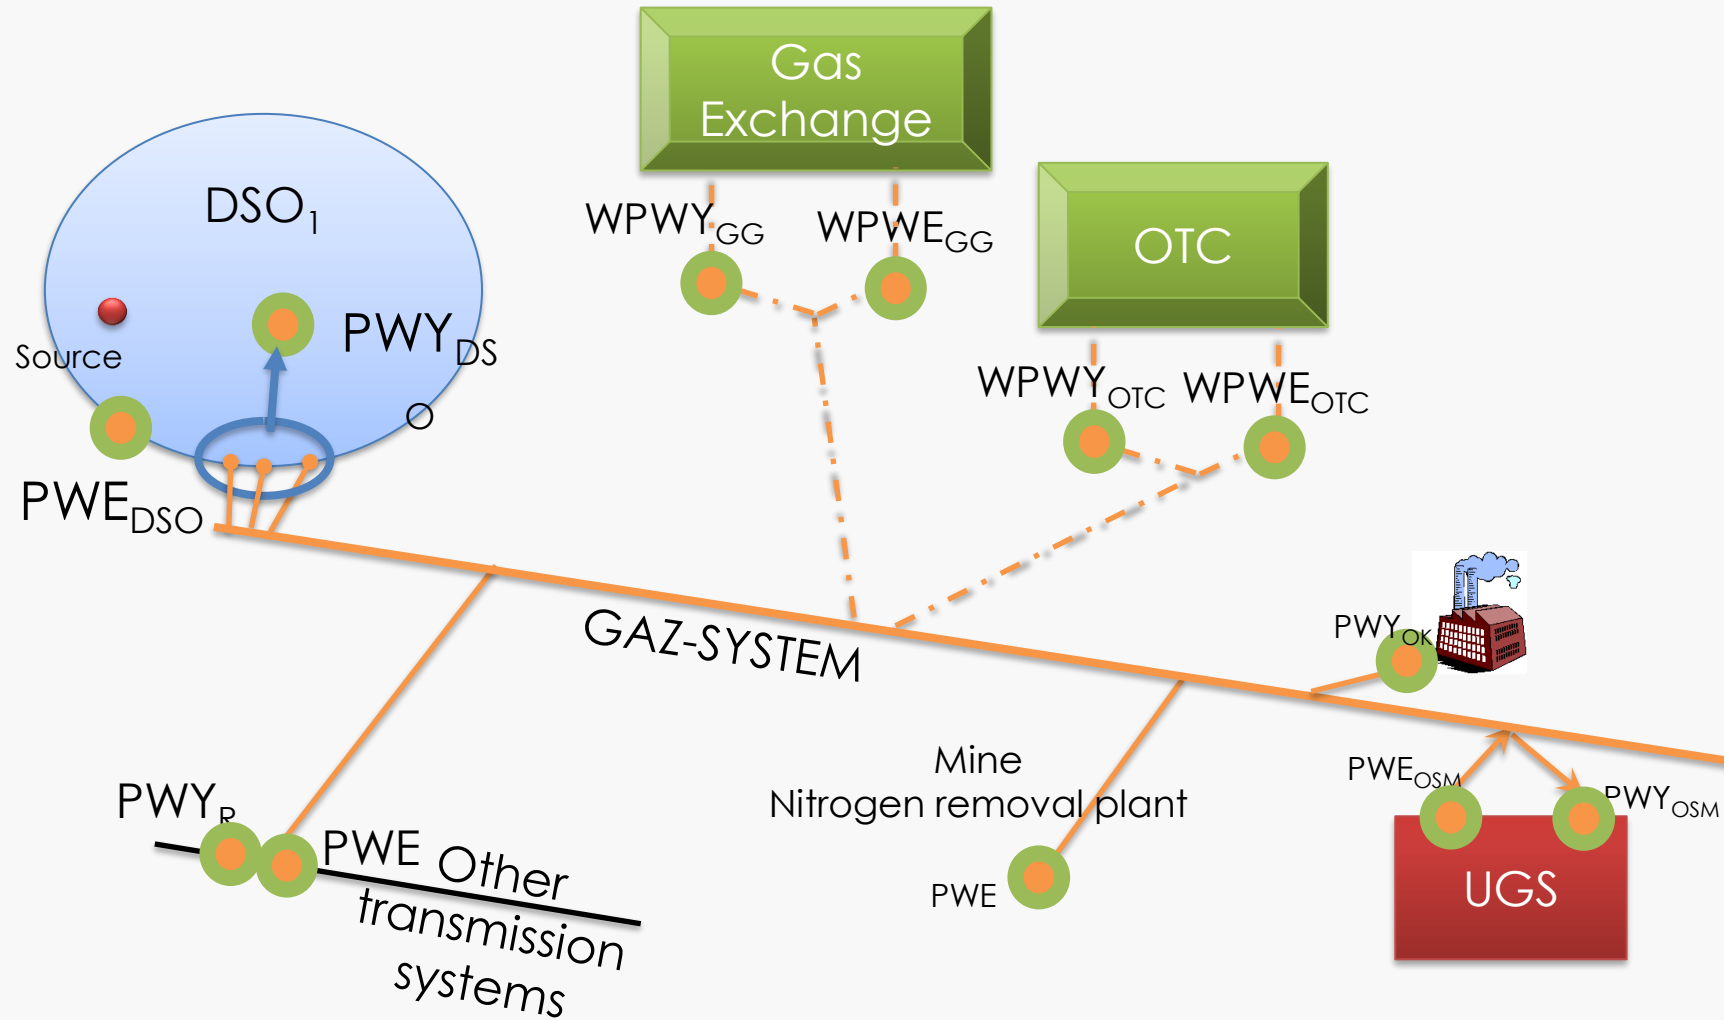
Gas Exchange

DSO$_1$

Source

PWY$_{DS}$

O

PWE$_{DSO}$

WPWY$_{GG}$ WPWE$_{GG}$

OTC

WPWY$_{OTC}$ WPWE$_{OTC}$

GAZ-SYSTEM

PWY$_{OK}$

PWY$_R$

PWE Other transmission systems

Mine Nitrogen removal plant

PWE

PWE$_{OSM}$

PWY$_{OSM}$

UGS